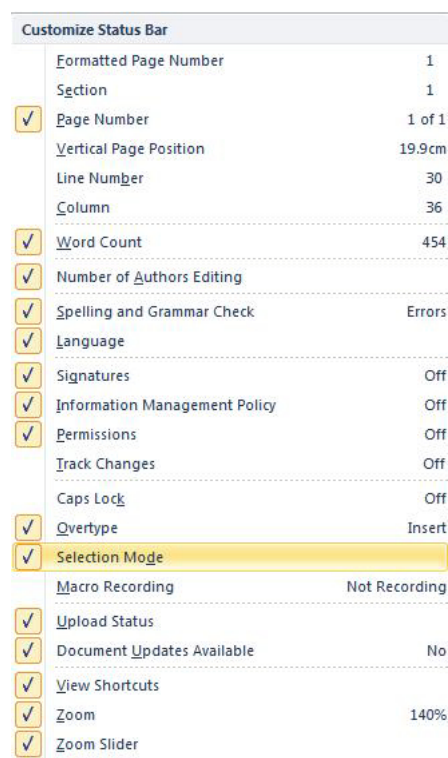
Customize Status Bar

| | | |
|---|---|---|
| | Formatted Page Number | 1 |
| | Section | 1 |
| ✓ | Page Number | 1 of 1 |
| | Vertical Page Position | 19.9cm |
| | Line Number | 30 |
| | Column | 36 |
| ✓ | Word Count | 454 |
| ✓ | Number of Authors Editing | |
| ✓ | Spelling and Grammar Check | Errors |
| ✓ | Language | |
| ✓ | Signatures | Off |
| ✓ | Information Management Policy | Off |
| ✓ | Permissions | Off |
| | Track Changes | Off |
| | Caps Lock | Off |
| ✓ | Overtype | Insert |
| ✓ | Selection Mode | |
| | Macro Recording | Not Recording |
| ✓ | Upload Status | |
| ✓ | Document Updates Available | No |
| ✓ | View Shortcuts | |
| ✓ | Zoom | 140% |
| ✓ | Zoom Slider | |